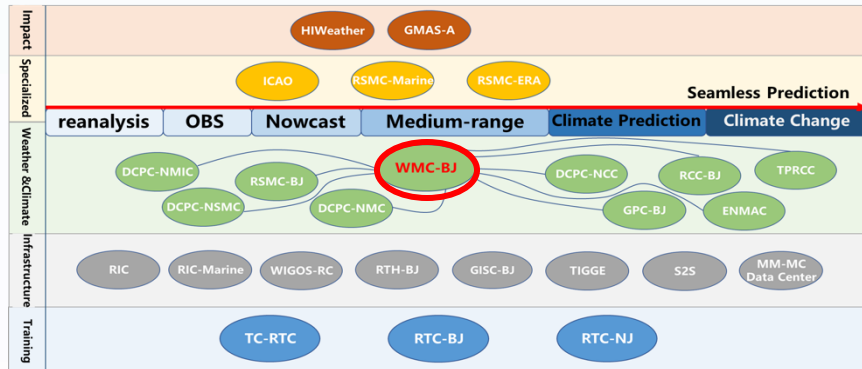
Impact
HIWeather
GMAS-A

Specialized
ICAO
RSMC-Marine
RSMC-ERA

Seamless Prediction

reanalysis
OBS
Nowcast
Medium-range
Climate Prediction
Climate Change

Weather &Climate
DCPC-NMIC
RSMC-BJ
WMC-BJ
DCPC-NCC
RCC-BJ
TPRCC
DCPC-NSMC
DCPC-NMC
GPC-BJ
ENMAC

Infrastructure
RIC
RIC-Marine
WIGOS-RC
RTH-BJ
GISC-BJ
TIGGE
S2S
MM-MC Data Center

Training
TC-RTC
RTC-BJ
RTC-NJ